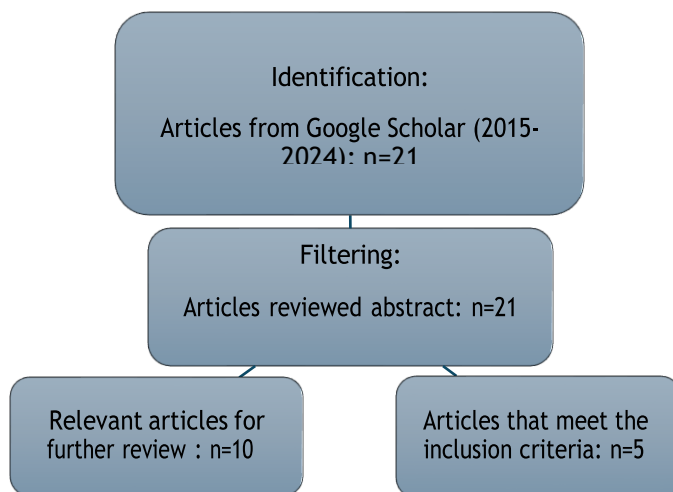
Identification:

Articles from Google Scholar (2015-2024): n=21

Filtering:

Articles reviewed abstract: n=21

Relevant articles for further review : n=10

Articles that meet the inclusion criteria: n=5